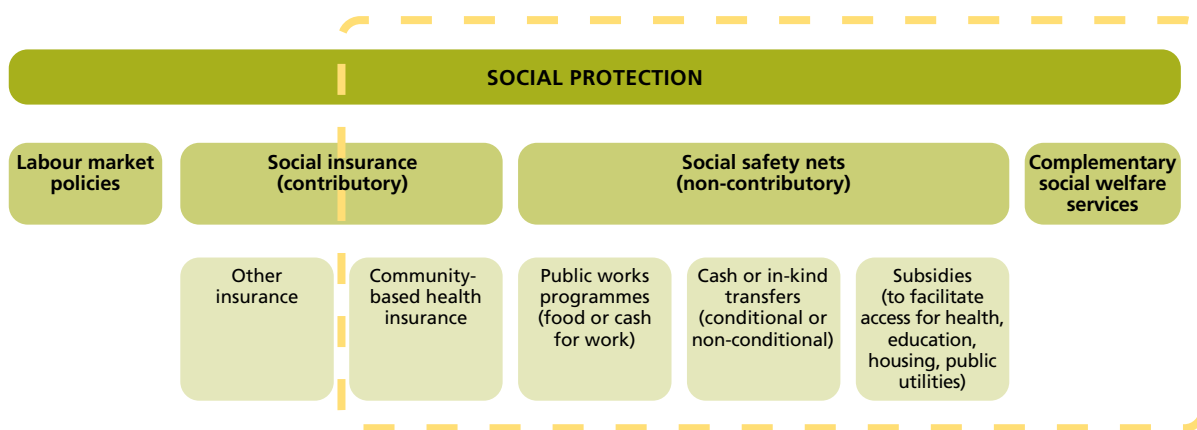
SOCIAL PROTECTION

Labour market policies

Social insurance (contributory)

Social safety nets (non-contributory)

Complementary social welfare services

Other insurance

Community-based health insurance

Public works programmes (food or cash for work)

Cash or in-kind transfers (conditional or non-conditional)

Subsidies (to facilitate access for health, education, housing, public utilities)